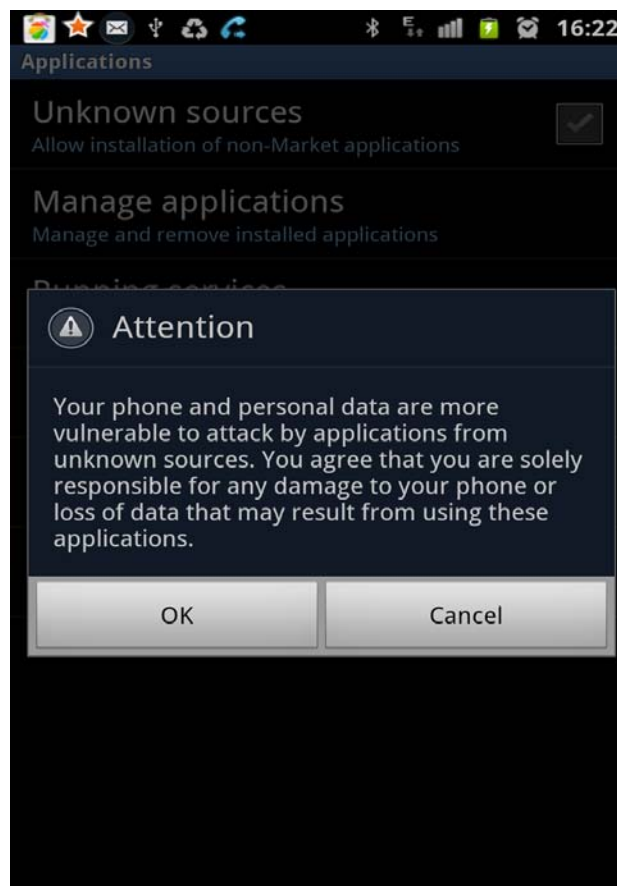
16:22

Applications

Unknown sources
Allow installation of non-Market applications

Manage applications
Manage and remove installed applications

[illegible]

Attention

Your phone and personal data are more vulnerable to attack by applications from unknown sources. You agree that you are solely responsible for any damage to your phone or loss of data that may result from using these applications.

OK

Cancel